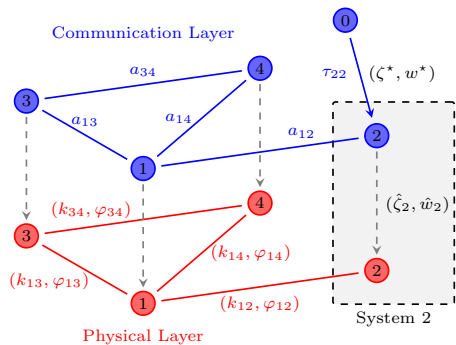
Communication Layer

0

$a_{34}$

4

3

$\tau_{22}$

$(\zeta^{\star}, w^{\star})$

$a_{13}$

$a_{14}$

$a_{12}$

2

1

$(\hat{\zeta}_2, \hat{w}_2)$

4

$(k_{34}, \varphi_{34})$

3

$(k_{14}, \varphi_{14})$

2

$(k_{13}, \varphi_{13})$

1

$(k_{12}, \varphi_{12})$

System 2

Physical Layer